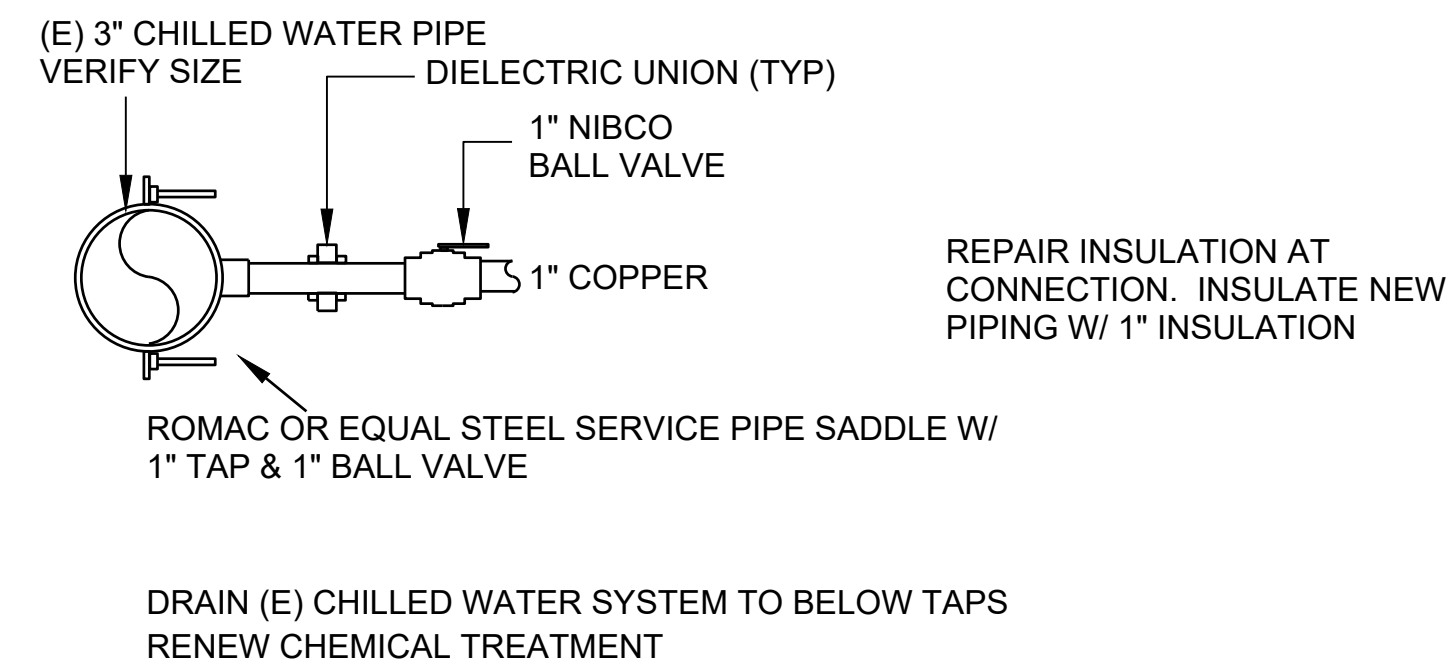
(E) 3" CHILLED WATER PIPE
VERIFY SIZE

DIELECTRIC UNION (TYP)

1" NIBCO
BALL VALVE

1" COPPER

REPAIR INSULATION AT CONNECTION. INSULATE NEW PIPING W/ 1" INSULATION

ROMAC OR EQUAL STEEL SERVICE PIPE SADDLE W/ 1" TAP & 1" BALL VALVE

DRAIN (E) CHILLED WATER SYSTEM TO BELOW TAPS
RENEW CHEMICAL TREATMENT